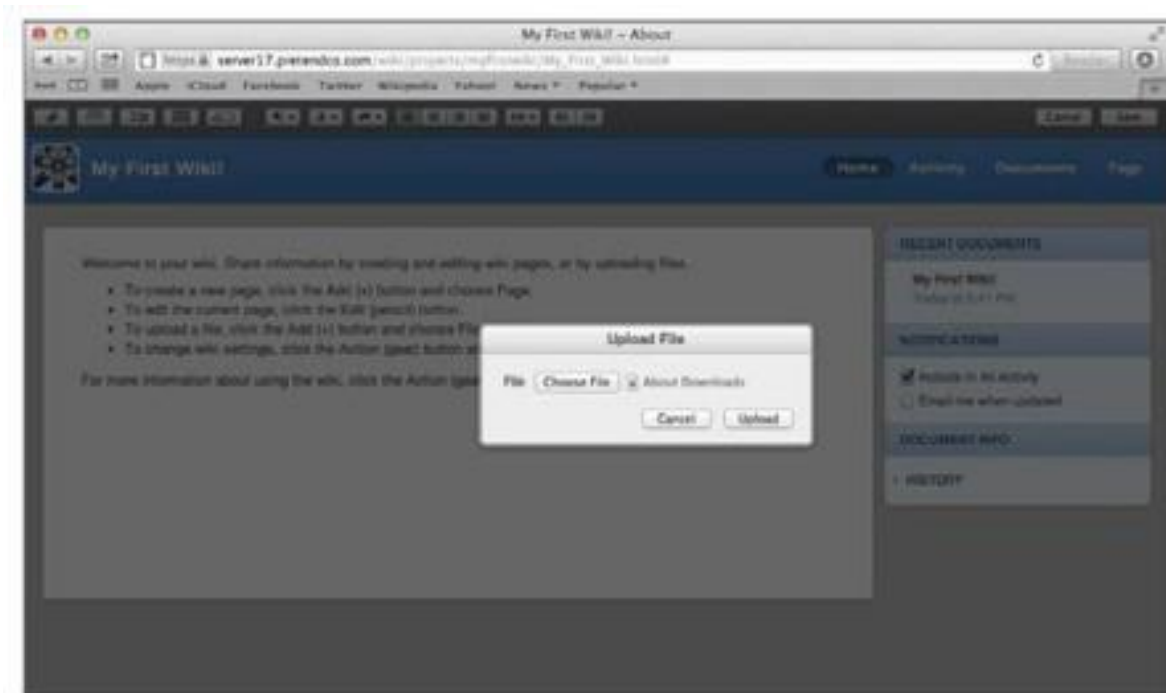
My First Wiki! – About

https server17.pretendco.com/wiki/projects/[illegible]

Apple iCloud Facebook Twitter Wikipedia Yahoo! News Popular

Cancel Save

My First Wiki!

Home Activity Documents Tags

Welcome to your wiki. Share information by creating and editing wiki pages, or by uploading files.

• To create a new page, click the Add (+) button and choose Page.
• To edit the current page, click the Edit (pencil) button.
• To upload a file, click the Add (+) button and choose File
• To change wiki settings, click the Action (gear) button a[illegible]

For more information about using the wiki, click the Action (gear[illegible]

Upload File

File Choose File About Downloads

Cancel Upload

RECENT DOCUMENTS

My First Wiki!
Today at 5:41 PM

NOTIFICATIONS

Include in my activity
Email me when updated

DOCUMENT INFO

HISTORY